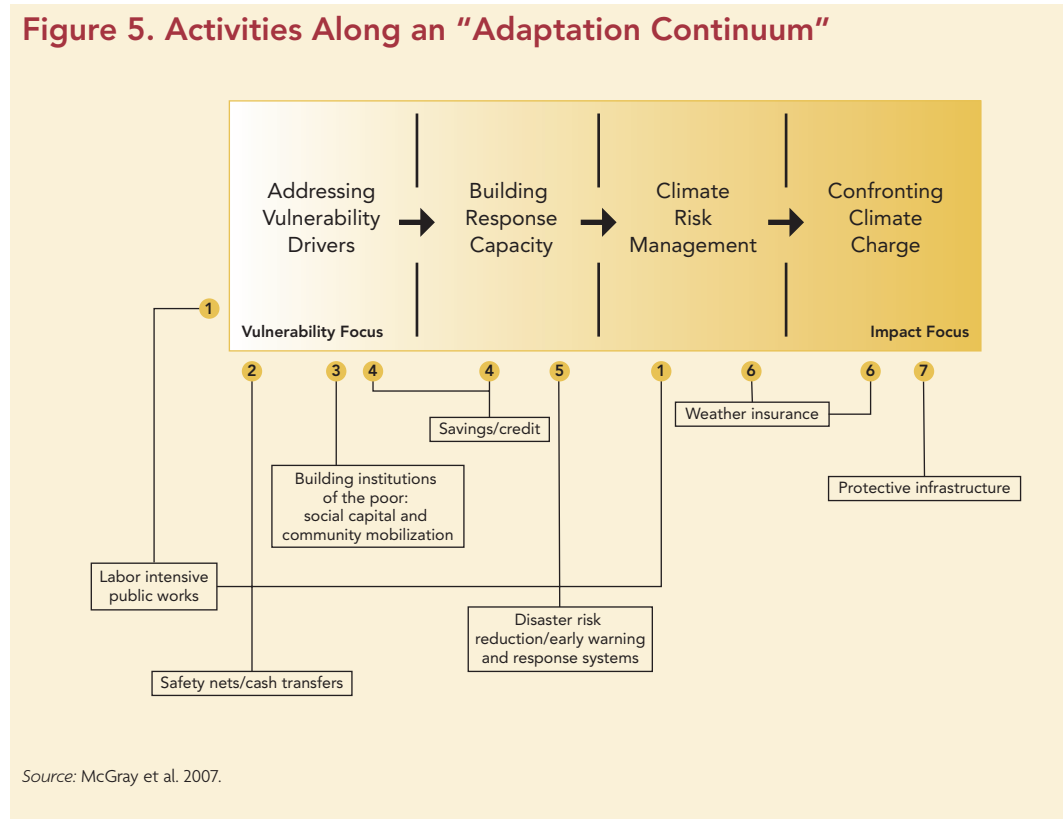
Figure 5. Activities Along an “Adaptation Continuum”

Addressing Vulnerability Drivers

Building Response Capacity

Climate Risk Management

Confronting Climate Charge

Vulnerability Focus

Impact Focus

1

2

3

4

4

5

1

6

6

7

Savings/credit

Weather insurance

Building institutions of the poor: social capital and community mobilization

Protective infrastructure

Labor intensive public works

Disaster risk reduction/early warning and response systems

Safety nets/cash transfers

Source: McGray et al. 2007.